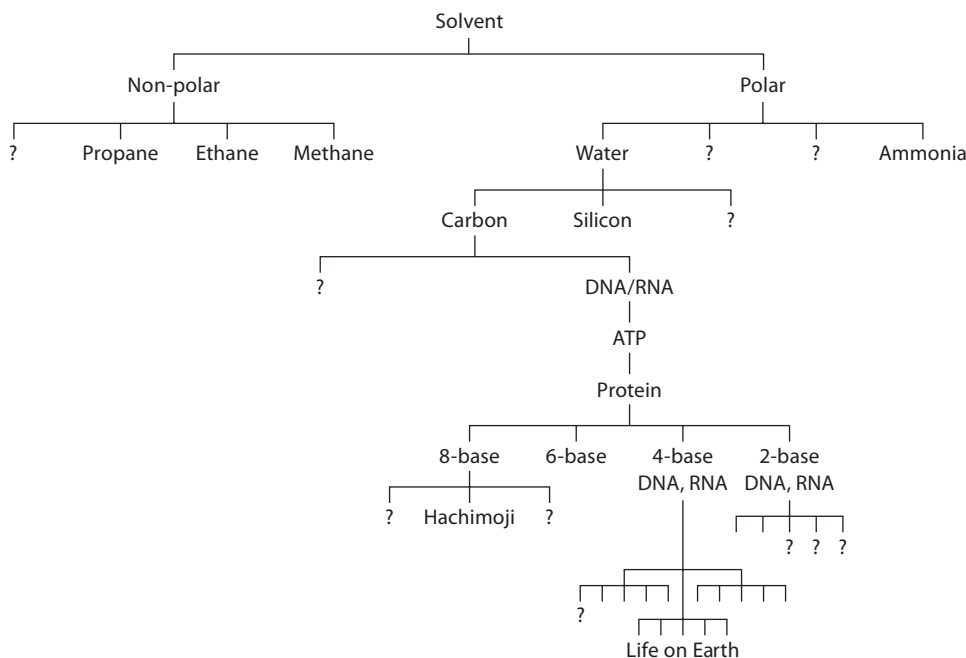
Solvent

Non-polar

Polar

?

Propane

Ethane

Methane

Water

?

?

Ammonia

Carbon

Silicon

?

?

DNA/RNA

ATP

Protein

8-base

6-base

4-base DNA, RNA

2-base DNA, RNA

?

Hachimoji

?

?

?

?

?

Life on Earth